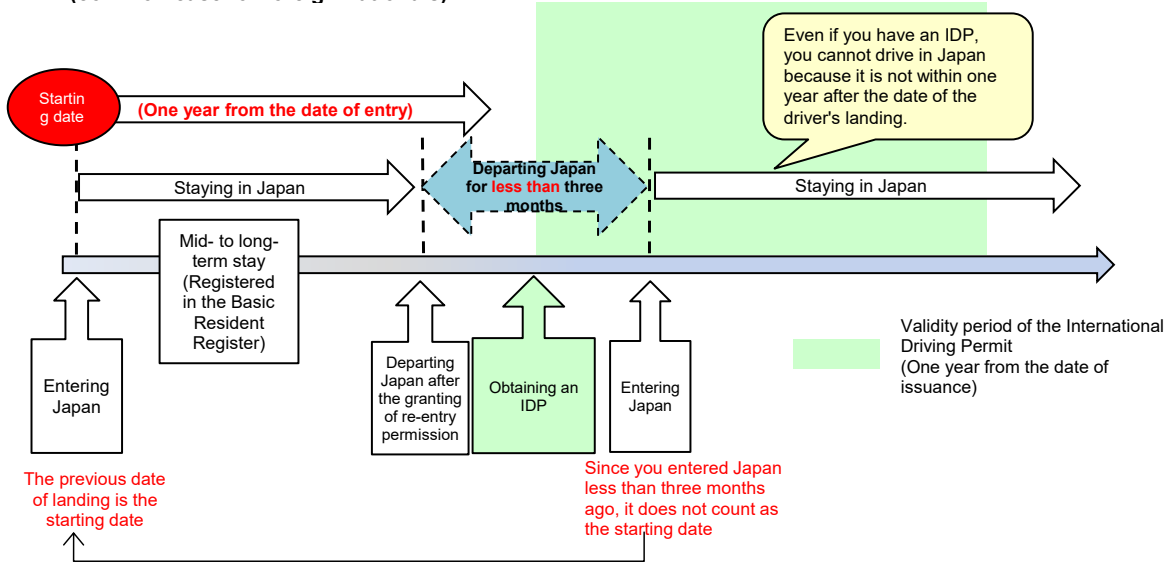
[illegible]

Even if you have an IDP, you cannot drive in Japan because it is not within one year after the date of the driver's landing.

Starting date

(One year from the date of entry)

Staying in Japan

Departing Japan for less than three months

Staying in Japan

Mid- to long-term stay (Registered in the Basic Resident Register)

Entering Japan

Departing Japan after the granting of re-entry permission

Obtaining an IDP

Entering Japan

Validity period of the International Driving Permit (One year from the date of issuance)

The previous date of landing is the starting date

Since you entered Japan less than three months ago, it does not count as the starting date